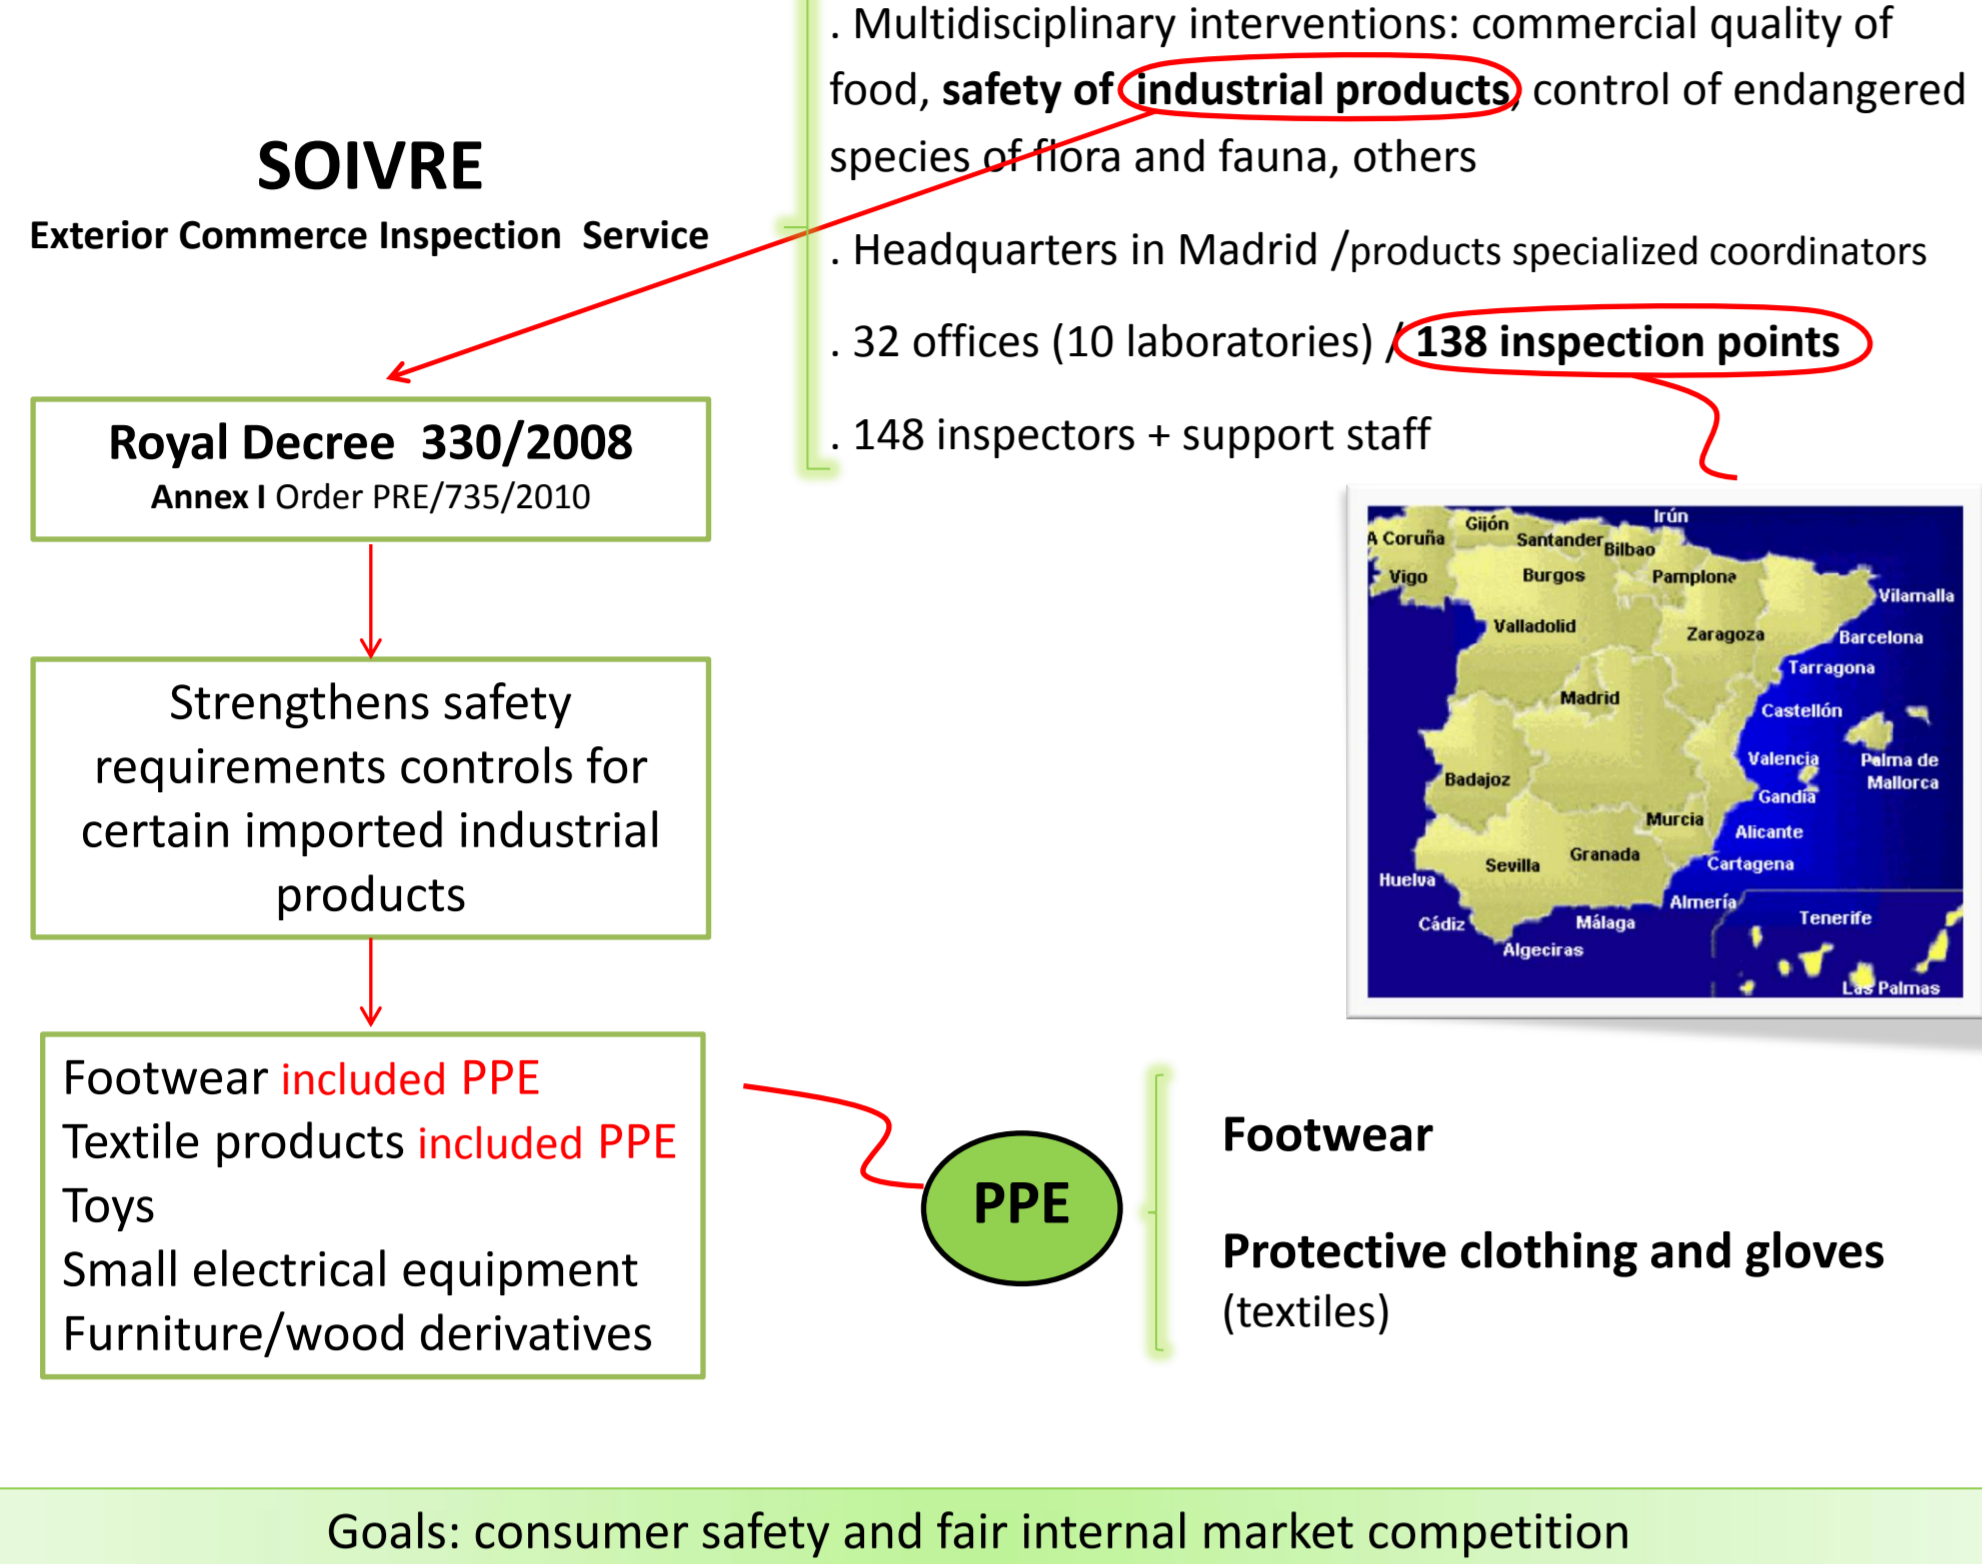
SOIVRE

Exterior Commerce Inspection Service

. Multidisciplinary interventions: commercial quality of food, safety of industrial products, control of endangered species of flora and fauna, others

. Headquarters in Madrid /products specialized coordinators

. 32 offices (10 laboratories) / 138 inspection points

. 148 inspectors + support staff

A Coruña, Gijón, Santander, Bilbao, Irún, Vigo, Burgos, Pamplona, Vilamalla, Valladolid, Zaragoza, Barcelona, Tarragona, Madrid, Castellón, Valencia, Palma de Mallorca, Badajoz, Gandia, Murcia, Alicante, Granada, Sevilla, Cartagena, Huelva, Almería, Tenerife, Cádiz, Málaga, Algeciras, Las Palmas

Royal Decree 330/2008
Annex I Order PRE/735/2010

Strengthens safety requirements controls for certain imported industrial products

Footwear included PPE
Textile products included PPE
Toys
Small electrical equipment
Furniture/wood derivatives

PPE

Footwear

Protective clothing and gloves (textiles)

Goals: consumer safety and fair internal market competition